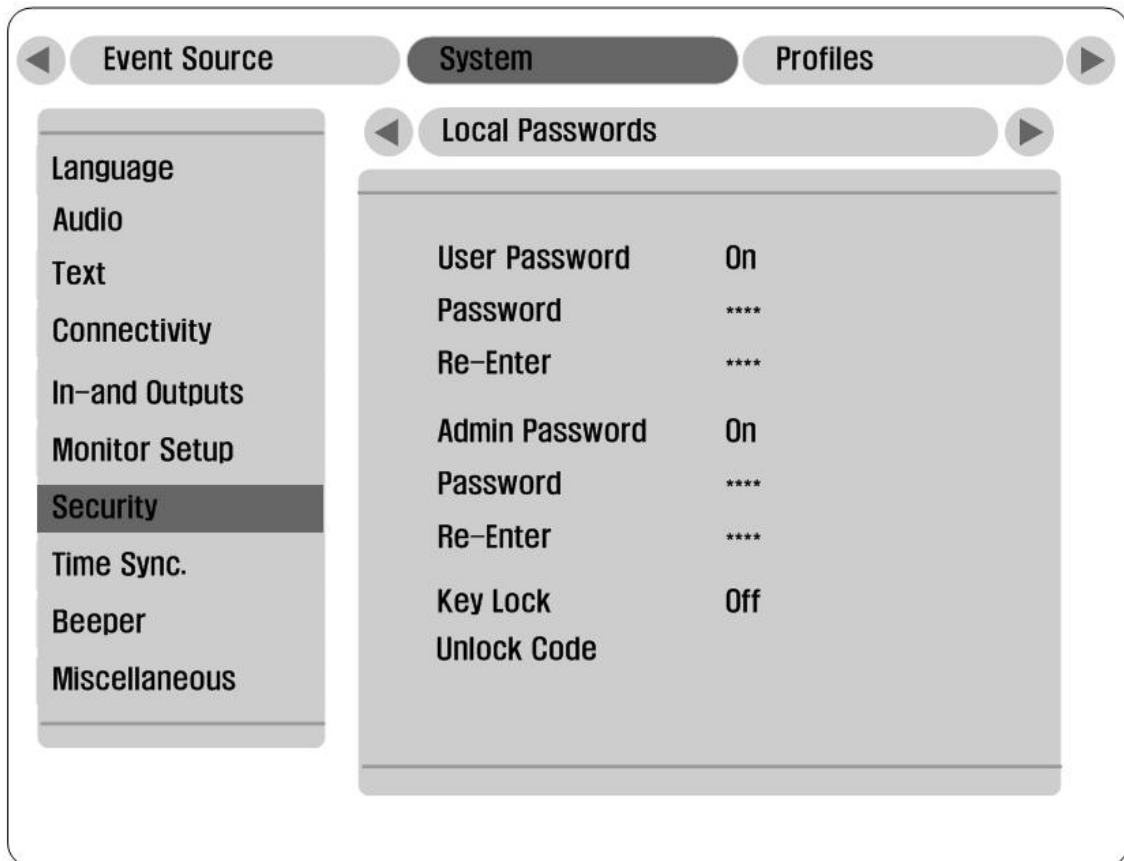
Event Source System Profiles

Language
Audio
Text
Connectivity
In-and Outputs
Monitor Setup
Security
Time Sync.
Beeper
Miscellaneous

Local Passwords

User Password On
Password ****
Re-Enter ****
Admin Password On
Password ****
Re-Enter ****
Key Lock Off
Unlock Code